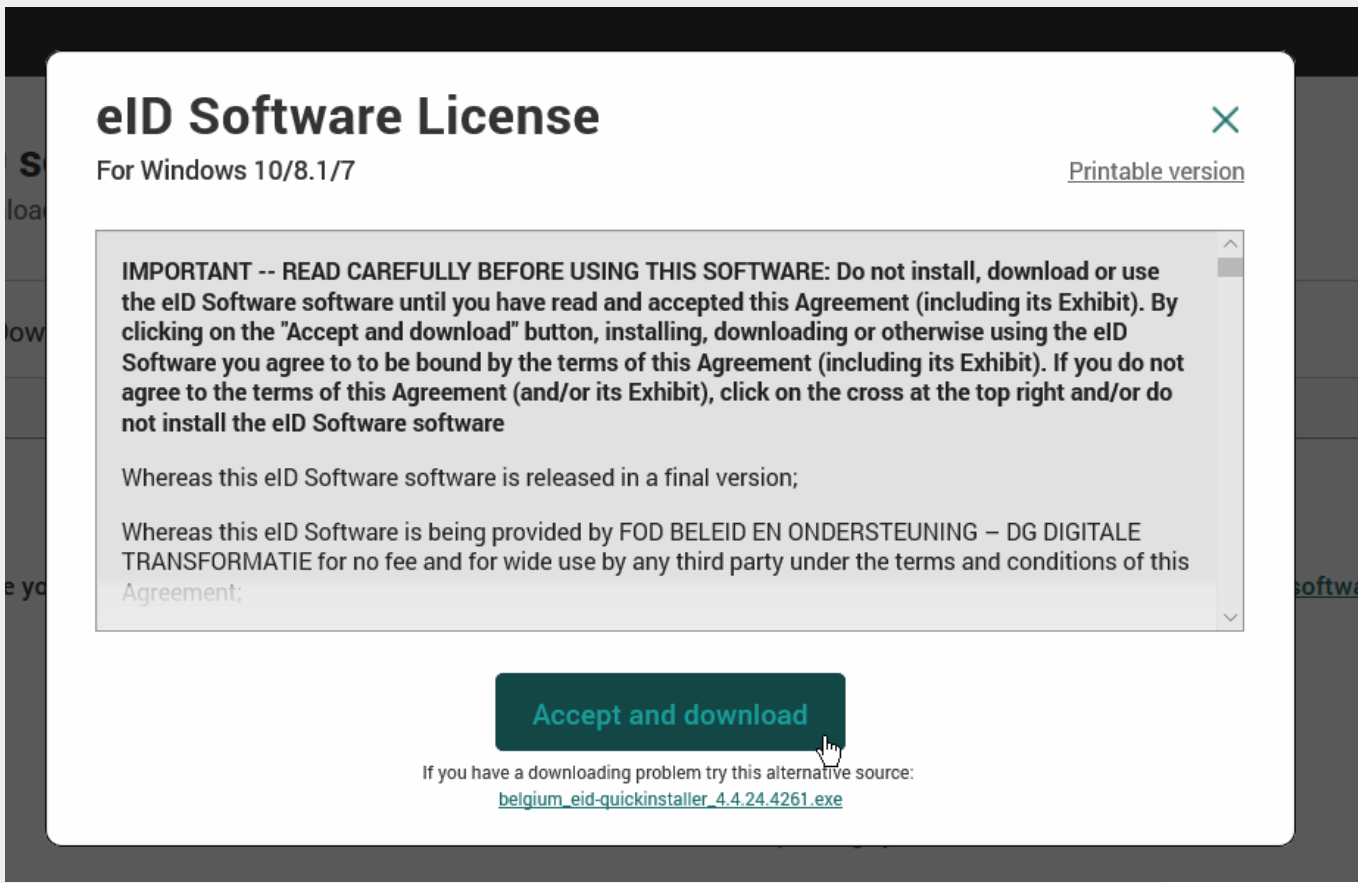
eID Software License

For Windows 10/8.1/7

Printable version

IMPORTANT -- READ CAREFULLY BEFORE USING THIS SOFTWARE: Do not install, download or use the eID Software software until you have read and accepted this Agreement (including its Exhibit). By clicking on the "Accept and download" button, installing, downloading or otherwise using the eID Software you agree to to be bound by the terms of this Agreement (including its Exhibit). If you do not agree to the terms of this Agreement (and/or its Exhibit), click on the cross at the top right and/or do not install the eID Software software

Whereas this eID Software software is released in a final version;

Whereas this eID Software is being provided by FOD BELEID EN ONDERSTEUNING – DG DIGITALE TRANSFORMATIE for no fee and for wide use by any third party under the terms and conditions of this Agreement;

Accept and download

If you have a downloading problem try this alternative source:

belgium_eid-quickinstaller_4.4.24.4261.exe